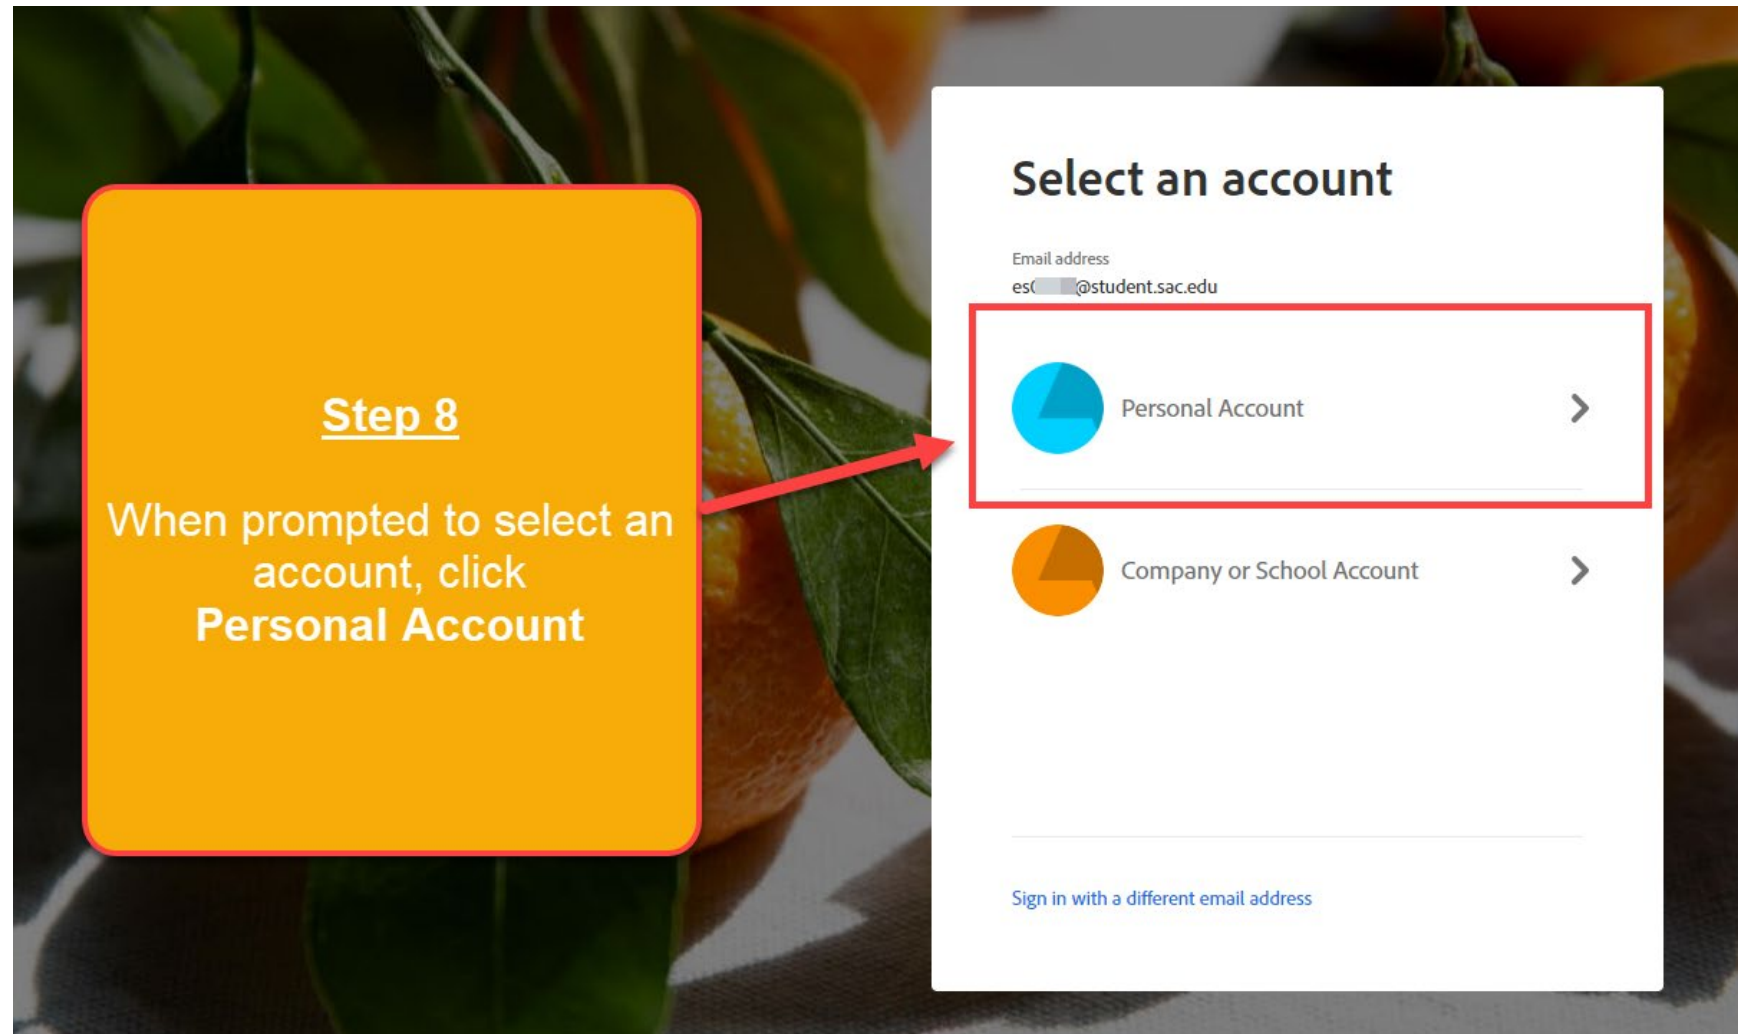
Step 8

When prompted to select an account, click **Personal Account**

Select an account

Email address
es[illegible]@student.sac.edu

Personal Account

Company or School Account

Sign in with a different email address